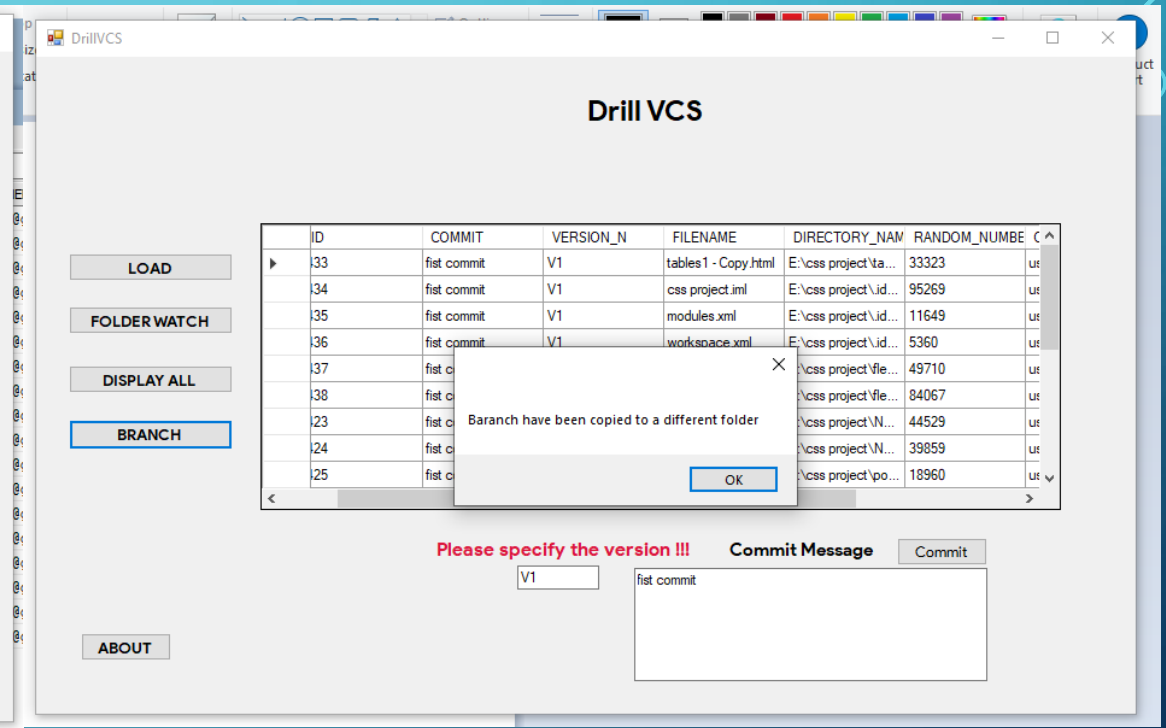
DrillVCS

Drill VCS

LOAD

FOLDER WATCH

DISPLAY ALL

BRANCH

ABOUT

| | ID | COMMIT | VERSION_N | FILENAME | DIRECTORY_NAM | RANDOM_NUMBE | C |
|---|---|---|---|---|---|---|---|
| ▶ | 33 | fist commit | V1 | tables1 - Copy.html | E:\css project\ta... | 33323 | us |
| | 34 | fist commit | V1 | css project.iml | E:\css project\.id... | 95269 | us |
| | 35 | fist commit | V1 | modules.xml | E:\css project\.id... | 11649 | us |
| | 36 | fist commit | V1 | workspace.xml | E:\css project\.id... | 5360 | us |
| | 37 | fist c | | | :\css project\fle... | 49710 | us |
| | 38 | fist c | | | :\css project\fle... | 84067 | us |
| | 23 | fist c | | | :\css project\N... | 44529 | us |
| | 24 | fist c | | | :\css project\N... | 39859 | us |
| | 25 | fist c | | | :\css project\po... | 18960 | us |

Baranch have been copied to a different folder

OK

Please specify the version !!!

V1

Commit Message

Commit

fist commit